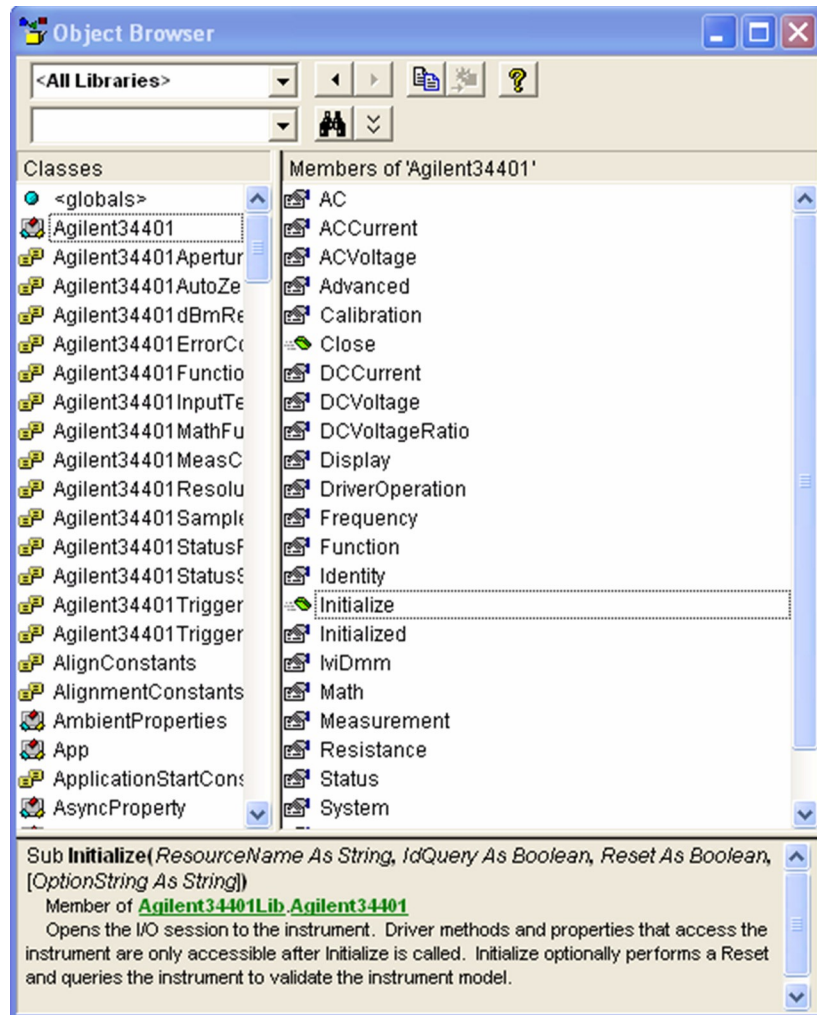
Object Browser

<All Libraries>

Classes

<globals>
Agilent34401
Agilent34401Apertur
Agilent34401AutoZe
Agilent34401dBmRe
Agilent34401ErrorCo
Agilent34401Functio
Agilent34401InputTe
Agilent34401MathFu
Agilent34401MeasC
Agilent34401Resolu
Agilent34401Sample
Agilent34401StatusF
Agilent34401StatusS
Agilent34401Trigger
Agilent34401Trigger
AlignConstants
AlignmentConstants
AmbientProperties
App
ApplicationStartCons
AsyncProperty

Members of 'Agilent34401'

AC
ACCurrent
ACVoltage
Advanced
Calibration
Close
DCCurrent
DCVoltage
DCVoltageRatio
Display
DriverOperation
Frequency
Function
Identity
Initialize
Initialized
IviDmm
Math
Measurement
Resistance
Status
System

Sub **Initialize**(*ResourceName As String, IdQuery As Boolean, Reset As Boolean,* [*OptionString As String*])
Member of Agilent34401Lib.Agilent34401
Opens the I/O session to the instrument. Driver methods and properties that access the instrument are only accessible after Initialize is called. Initialize optionally performs a Reset and queries the instrument to validate the instrument model.